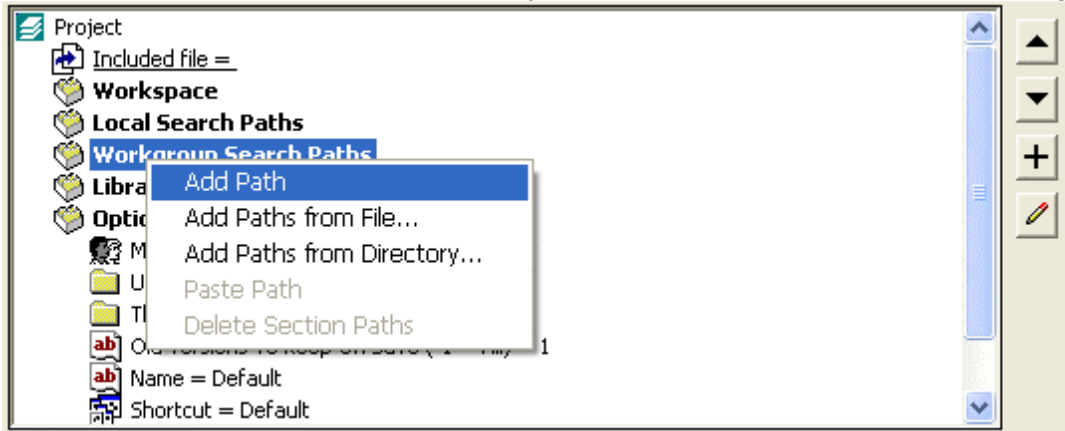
Project
Included file =
Workspace
Local Search Paths
Workgroup Search Paths
Libra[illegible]
Optio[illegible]
M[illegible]
U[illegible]
Th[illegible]
Ol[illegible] 1
Name = Default
Shortcut = Default

Add Path
Add Paths from File...
Add Paths from Directory...
Paste Path
Delete Section Paths

+